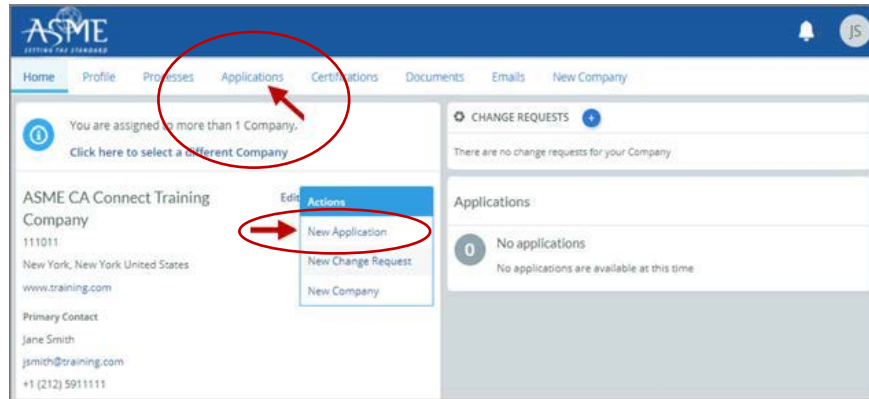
ASME
SETTING THE STANDARD

JS

Home Profile Processes Applications Certifications Documents Emails New Company

You are assigned to more than 1 Company.
Click here to select a different Company

ASME CA Connect Training Company
111011
New York, New York United States
www.training.com

Edit

Actions
New Application
New Change Request
New Company

Primary Contact
Jane Smith
jsmith@training.com
+1 (212) 5911111

CHANGE REQUESTS
There are no change requests for your Company

Applications
0 No applications
No applications are available at this time